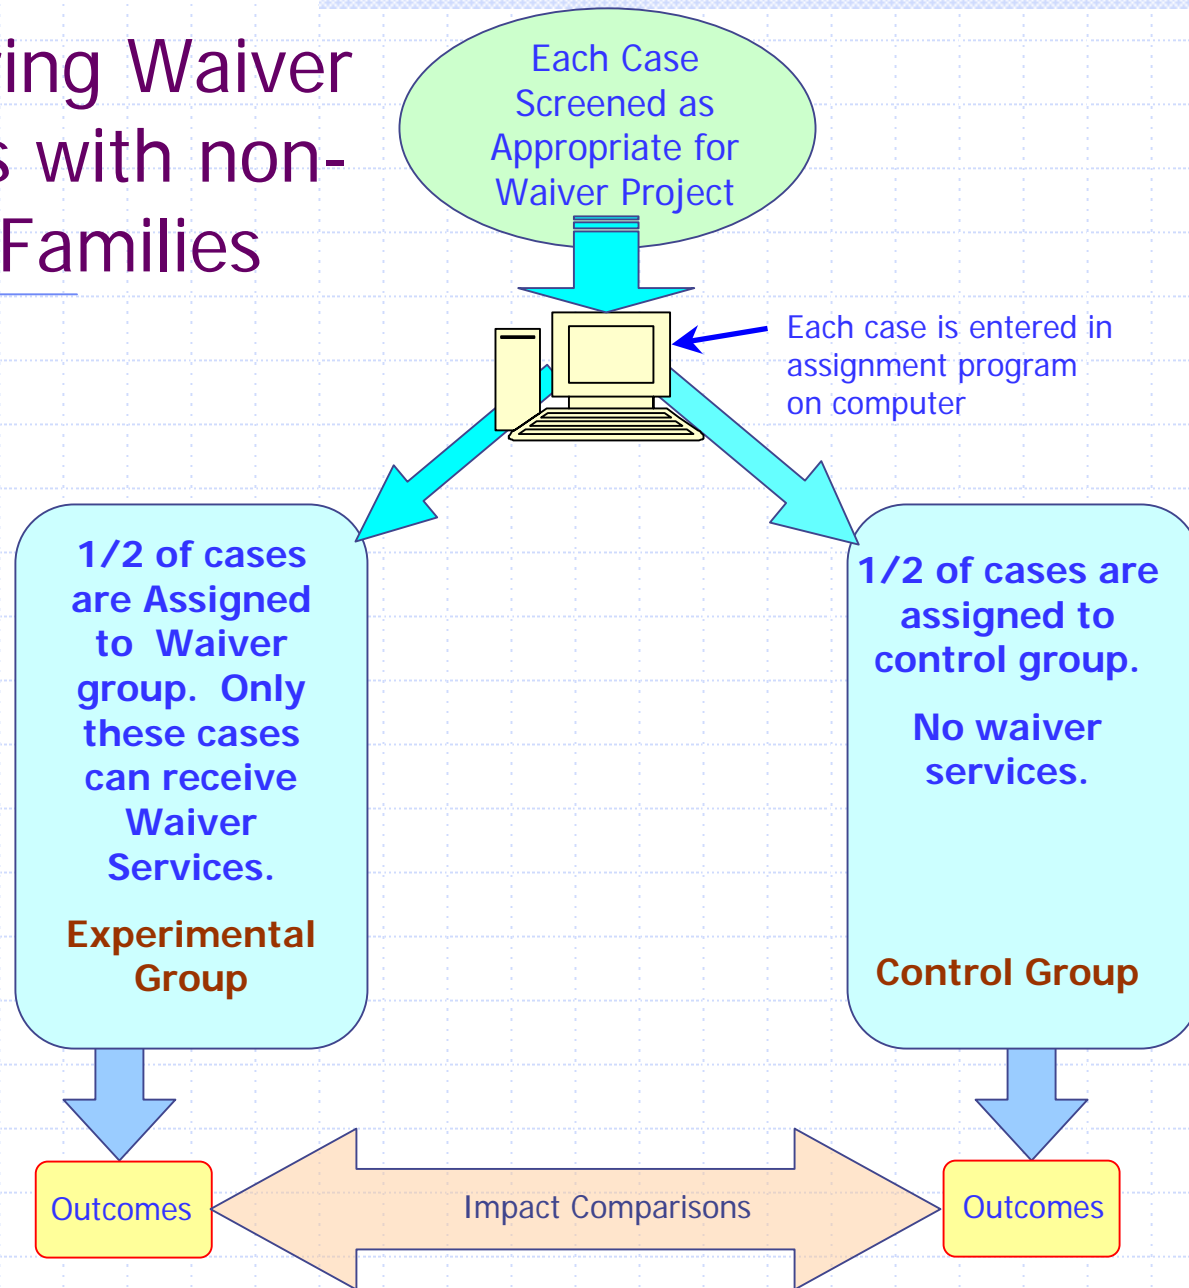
ing Waiver
s with non-
Families

Each Case Screened as Appropriate for Waiver Project

Each case is entered in assignment program on computer

1/2 of cases are Assigned to Waiver group. Only these cases can receive Waiver Services.

Experimental Group

1/2 of cases are assigned to control group.

No waiver services.

Control Group

Outcomes

Impact Comparisons

Outcomes